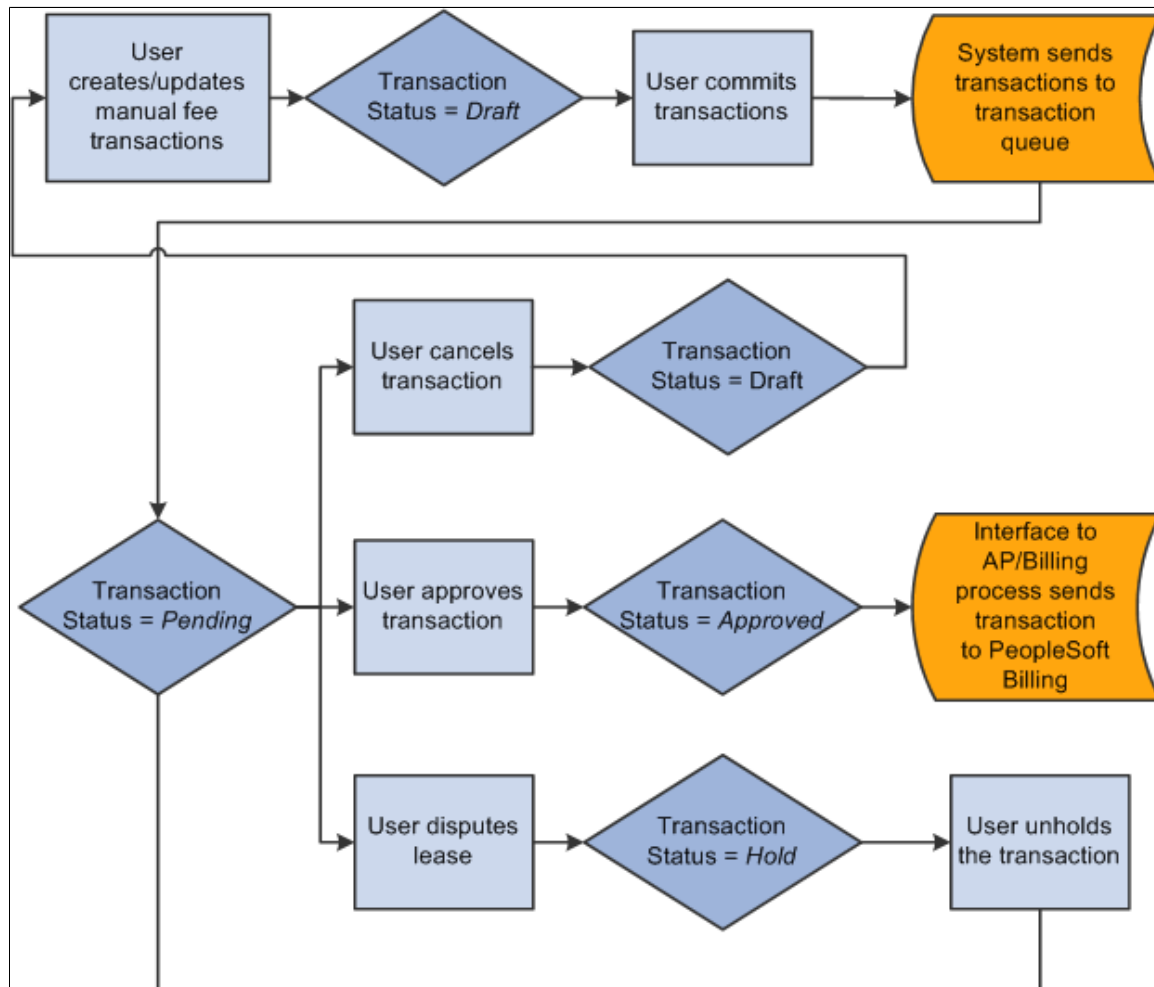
User creates/updates manual fee transactions

Transaction Status = *Draft*

User commits transactions

System sends transactions to transaction queue

User cancels transaction

Transaction Status = Draft

Transaction Status = *Pending*

User approves transaction

Transaction Status = *Approved*

Interface to AP/Billing process sends transaction to PeopleSoft Billing

User disputes lease

Transaction Status = *Hold*

User unholds the transaction